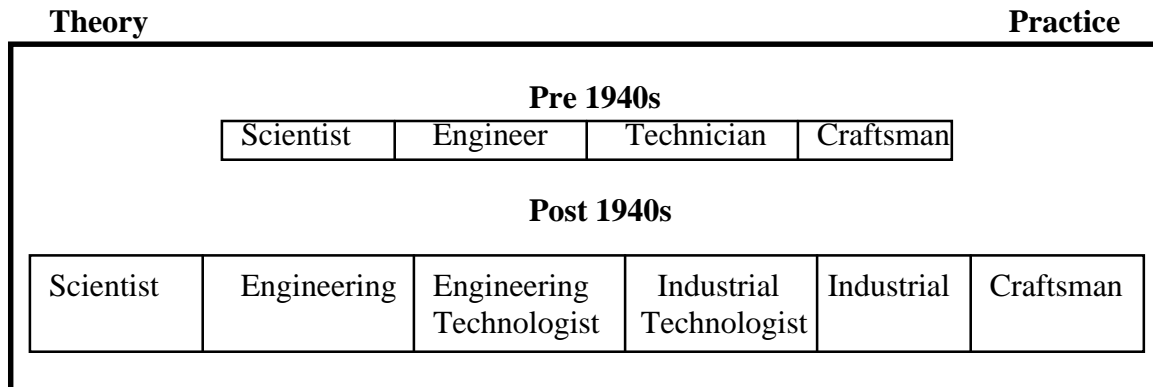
**Theory** **Practice**

**Pre 1940s**

| Scientist | Engineer | Technician | Craftsman |
|---|---|---|---|

**Post 1940s**

| Scientist | Engineering | Engineering Technologist | Industrial Technologist | Industrial | Craftsman |
|---|---|---|---|---|---|